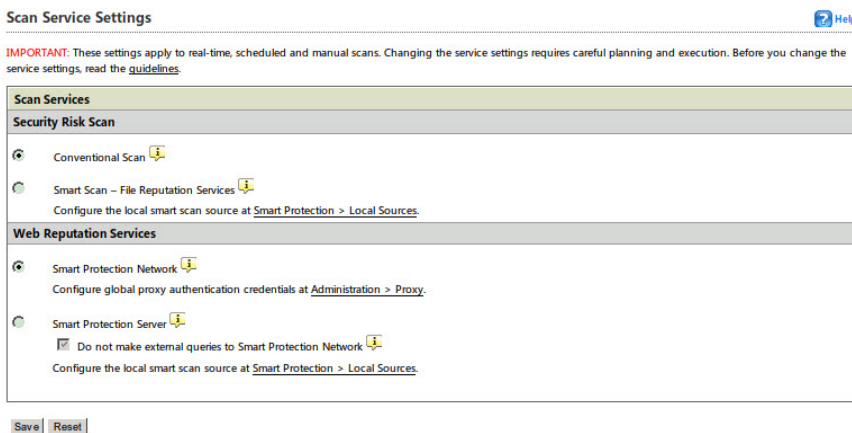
Scan Service Settings

Help

IMPORTANT: These settings apply to real-time, scheduled and manual scans. Changing the service settings requires careful planning and execution. Before you change the service settings, read the guidelines.

Scan Services

Security Risk Scan

Conventional Scan

Smart Scan – File Reputation Services

Configure the local smart scan source at Smart Protection > Local Sources.

Web Reputation Services

Smart Protection Network

Configure global proxy authentication credentials at Administration > Proxy.

Smart Protection Server

Do not make external queries to Smart Protection Network

Configure the local smart scan source at Smart Protection > Local Sources.

Save Reset